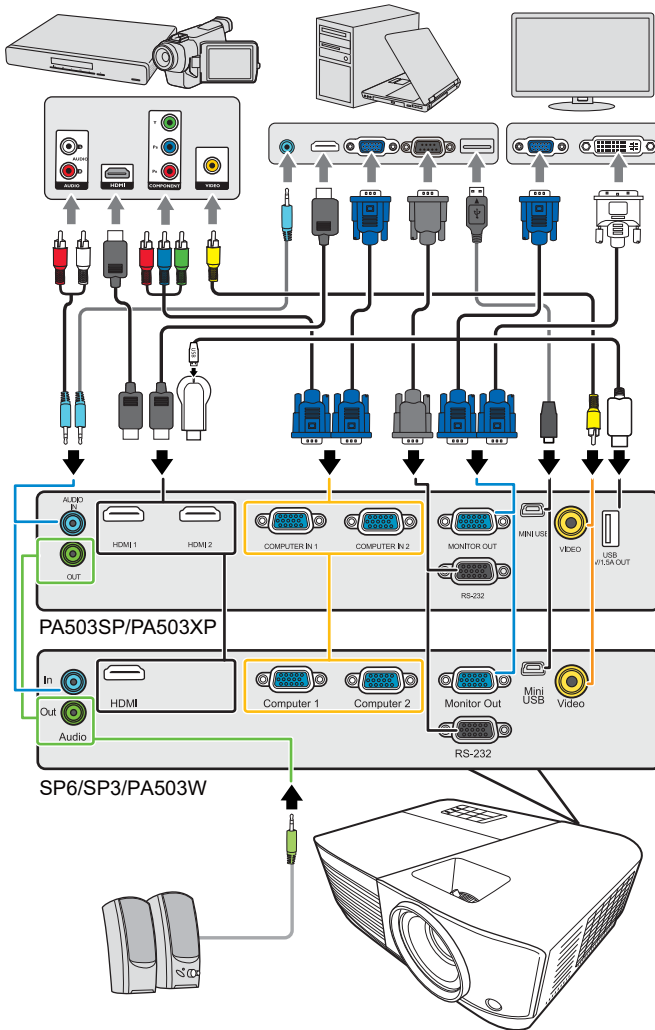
AUDIO
AUDIO
HDMI
Y
$P_B$
$P_R$
COMPONENT
VIDEO

AUDIO IN
OUT
HDMI 1
HDMI 2
COMPUTER IN 1
COMPUTER IN 2
MONITOR OUT
RS-232
MINI USB
VIDEO
USB 5V/1.5A OUT

PA503SP/PA503XP

In
Out
Audio
HDMI
Computer 1
Computer 2
Monitor Out
RS-232
Mini USB
Video

SP6/SP3/PA503W